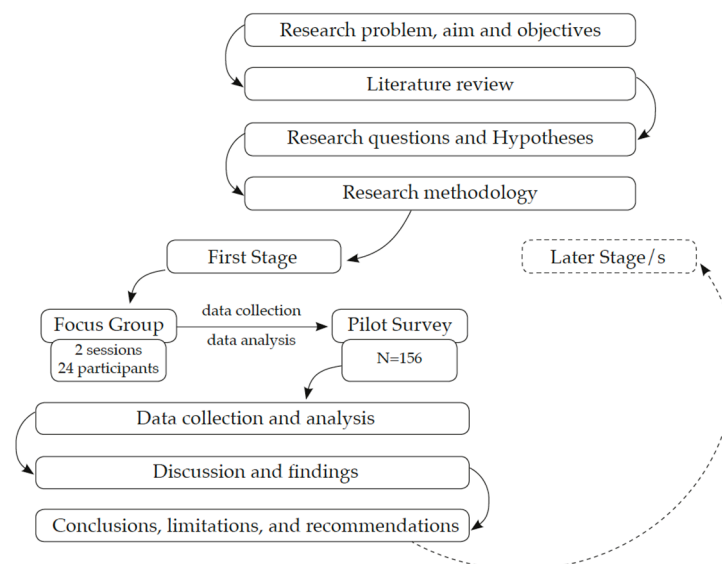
Research problem, aim and objectives

Literature review

Research questions and Hypotheses

Research methodology

First Stage

Later Stage/s

Focus Group

2 sessions
24 participants

data collection

data analysis

Pilot Survey

N=156

Data collection and analysis

Discussion and findings

Conclusions, limitations, and recommendations